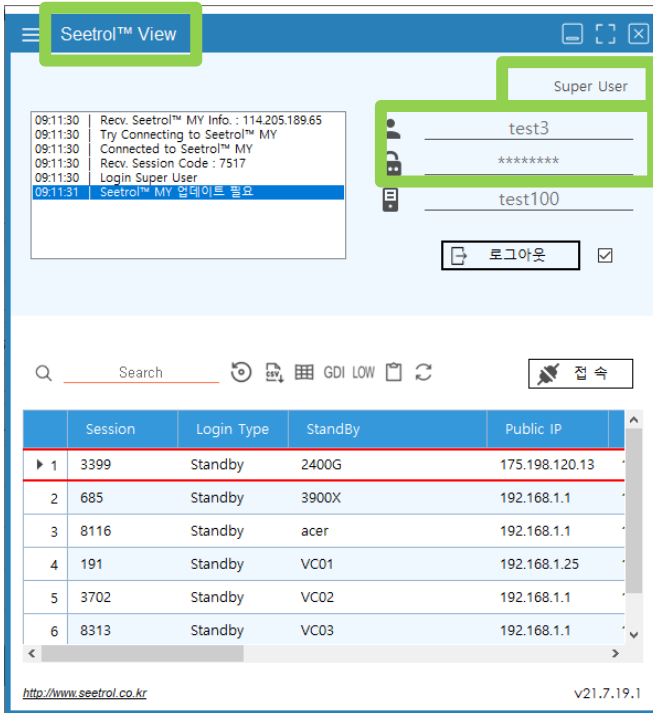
Seetrol™ View

Super User

09:11:30 | Recv. Seetrol™ MY Info. : 114.205.189.65
09:11:30 | Try Connecting to Seetrol™ MY
09:11:30 | Connected to Seetrol™ MY
09:11:30 | Recv. Session Code : 7517
09:11:30 | Login Super User
09:11:31 | Seetrol™ MY 업데이트 필요

test3
********
test100

로그아웃

Search

CSV GDI LOW

접 속

| | Session | Login Type | StandBy | Public IP |
|---|---|---|---|---|
| 1 | 3399 | Standby | 2400G | 175.198.120.13 |
| 2 | 685 | Standby | 3900X | 192.168.1.1 |
| 3 | 8116 | Standby | acer | 192.168.1.1 |
| 4 | 191 | Standby | VC01 | 192.168.1.25 |
| 5 | 3702 | Standby | VC02 | 192.168.1.1 |
| 6 | 8313 | Standby | VC03 | 192.168.1.1 |

http://www.seetrol.co.kr

v21.7.19.1